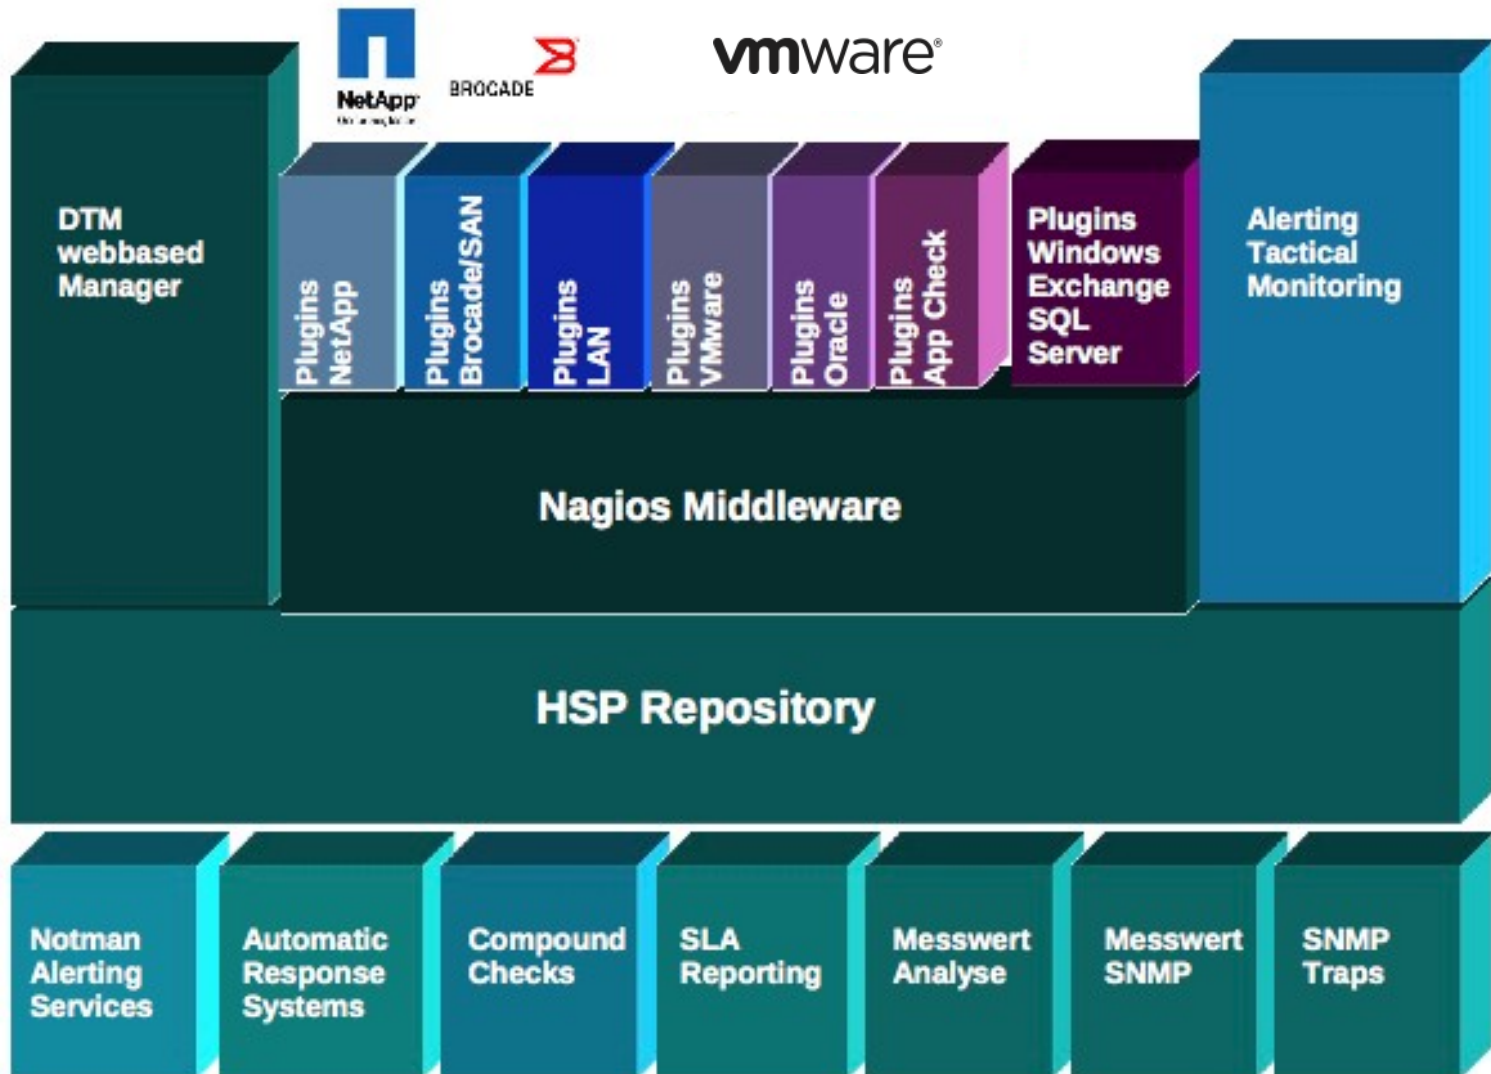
NetApp
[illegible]
BROCADE
vmware

DTM webbased Manager

Plugins NetApp

Plugins Brocade/SAN

Plugins LAN

Plugins VMware

Plugins Oracle

Plugins App Check

Plugins Windows Exchange SQL Server

Alerting Tactical Monitoring

Nagios Middleware

HSP Repository

Notman Alerting Services

Automatic Response Systems

Compound Checks

SLA Reporting

Messwert Analyse

Messwert SNMP

SNMP Traps